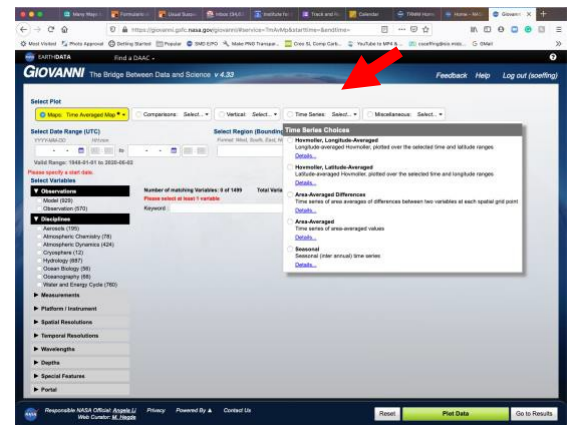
Many Ways | Formulario | Usual Suspe | Inbox (340) | Institute fo | Track and R | Calendar | Tillable Home | Home - Sell | Giovanni

https://giovanni.gsfc.nasa.gov/giovanni/#service=TmAvMp&starttime=&endtime=

Most Visited | Photo Approval | Getting Started | Popular | SMD EPO | Make PNG Transpar... | Cree SL Comp Carb... | YouTube to MP3 fr... | csoeffing@sci.mdc... | GMail

EARTHDATA Find a DAAC

GIOVANNI The Bridge Between Data and Science v 4.33

Feedback Help Log out (soeffing)

Select Plot

Maps: Time Averaged Map | Comparisons: Select... | Vertical: Select... | Time Series: Select... | Miscellaneous: Select...

Select Date Range (UTC)

YYYY-MM-DD HH:mm

Valid Range: 1948-01-01 to 2020-06-02

Please specify a start date.

Select Region (Bounding

Format: West, South, East, N

Select Variables

▼ Observations

Model (929)

Observation (570)

▼ Disciplines

Aerosols (195)

Atmospheric Chemistry (78)

Atmospheric Dynamics (424)

Cryosphere (12)

Hydrology (687)

Ocean Biology (98)

Oceanography (68)

Water and Energy Cycle (760)

► Measurements

► Platform / Instrument

► Spatial Resolutions

► Temporal Resolutions

► Wavelengths

► Depths

► Special Features

► Portal

Number of matching Variables: 0 of 1499 Total Varia

Please select at least 1 variable

Keyword

Time Series Choices

Hovmoller, Longitude-Averaged
Longitude-averaged Hovmoller, plotted over the selected time and latitude ranges
Details...

Hovmoller, Latitude-Averaged
Latitude-averaged Hovmoller, plotted over the selected time and longitude ranges.
Details...

Area-Averaged Differences
Time series of area averages of differences between two variables at each spatial grid point
Details...

Area-Averaged
Time series of area-averaged values
Details...

Seasonal
Seasonal (inter annual) time series
Details...

Responsible NASA Official: Angela Li | Privacy | Powered By | Contact Us
Web Curator: M. Hegde

Reset | Plot Data | Go to Results